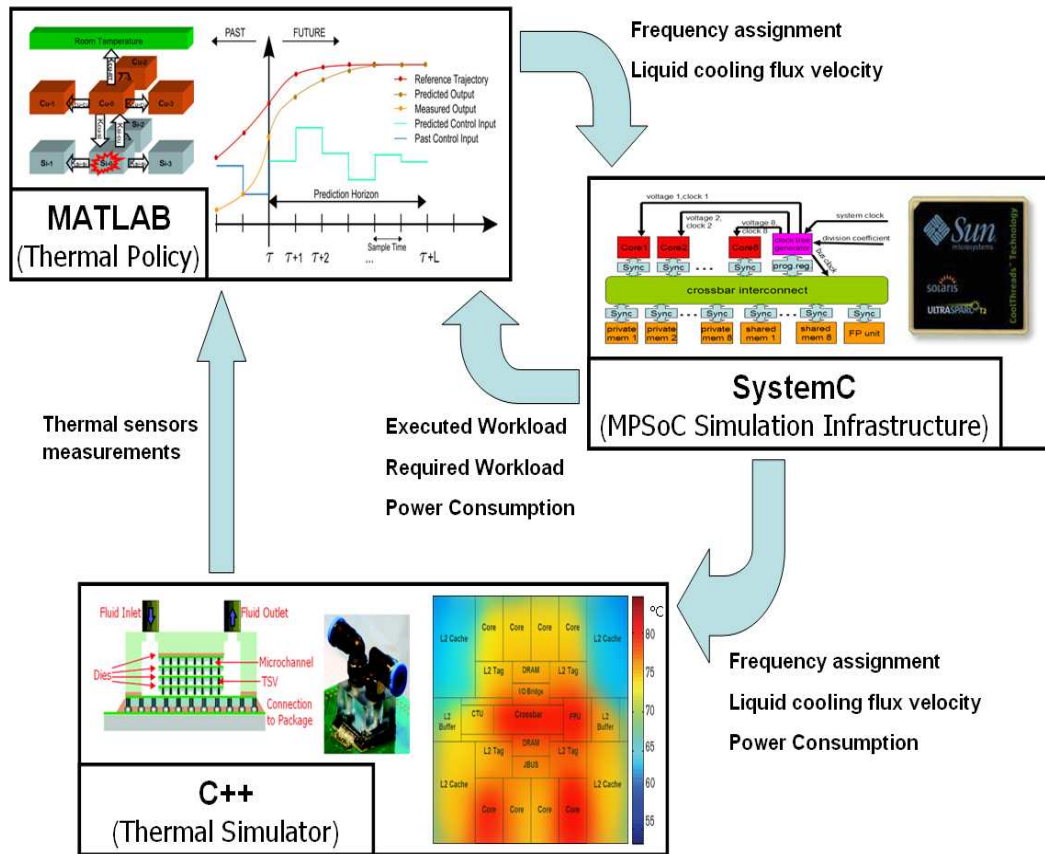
Room Temperature

Cu-1 Cu-2 Cu-3 Cu-4

Si-1 Si-2 Si-3 Si-4

PAST FUTURE

Reference Trajectory
Predicted Output
Measured Output
Predicted Control Input
Past Control Input

Prediction Horizon

Sample Time

$T$ $T+1$ $T+2$ ... $T+L$

MATLAB
(Thermal Policy)

Frequency assignment

Liquid cooling flux velocity

voltage 1, clock 1
voltage 2, clock 2
voltage 8, clock 8
system clock
division coefficient
Core1 Core2 Core8
clock tree generator
prog. reg
bus clock
Sync Sync Sync Sync
crossbar interconnect
Sync Sync Sync Sync Sync Sync
private mem 1 private mem 2 private mem 8 shared mem 1 shared mem 8 FP unit

Sun microsystems
solaris
ULTRASPARC T2
CoolThreads Technology

SystemC
(MPSoC Simulation Infrastructure)

Thermal sensors measurements

Executed Workload

Required Workload

Power Consumption

Fluid Inlet Fluid Outlet
Dies
Microchannel
TSV
Connection to Package

L2 Cache Core Core Core Core L2 Cache
L2 Tag DRAM L2 Tag
IO Bridge
L2 Buffer CTU Crossbar FPU L2 Buffer
L2 Tag DRAM L2 Tag
JBUS
L2 Cache L2 Cache
Core Core Core Core

°C
80
75
70
65
60
55

C++
(Thermal Simulator)

Frequency assignment

Liquid cooling flux velocity

Power Consumption